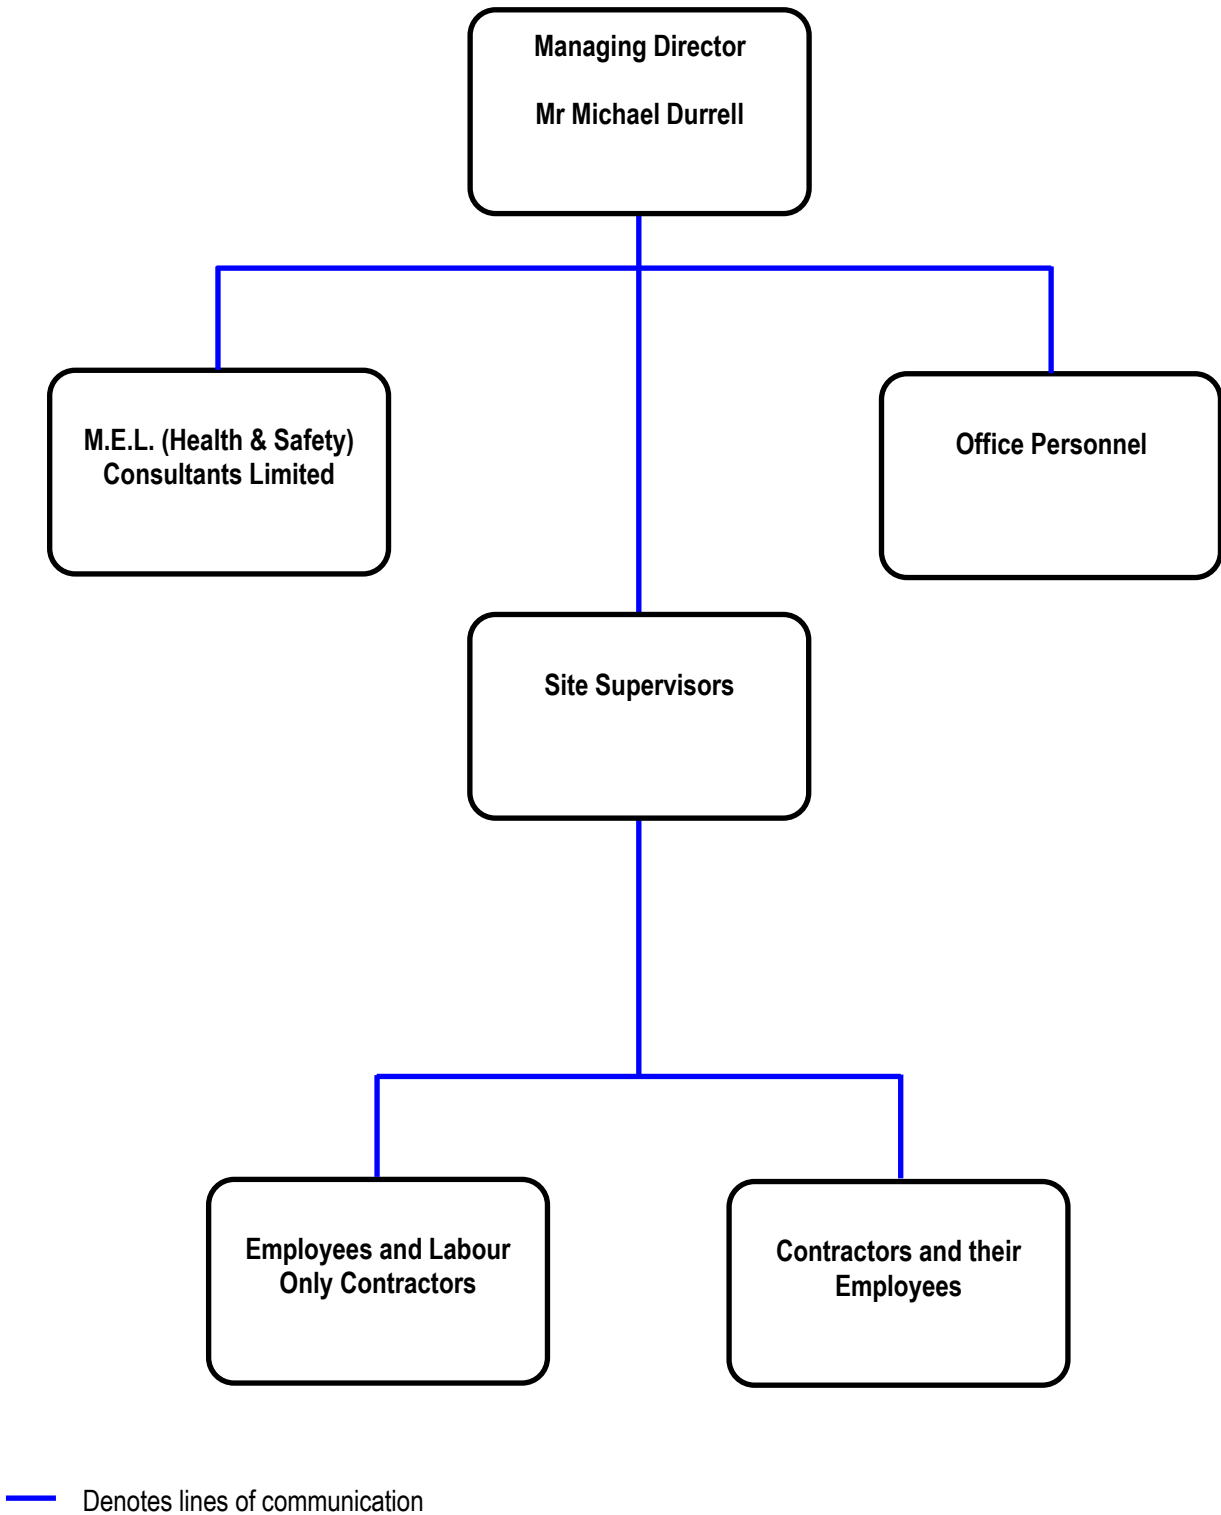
Managing Director

Mr Michael Durrell

M.E.L. (Health & Safety) Consultants Limited

Office Personnel

Site Supervisors

Employees and Labour Only Contractors

Contractors and their Employees

Denotes lines of communication